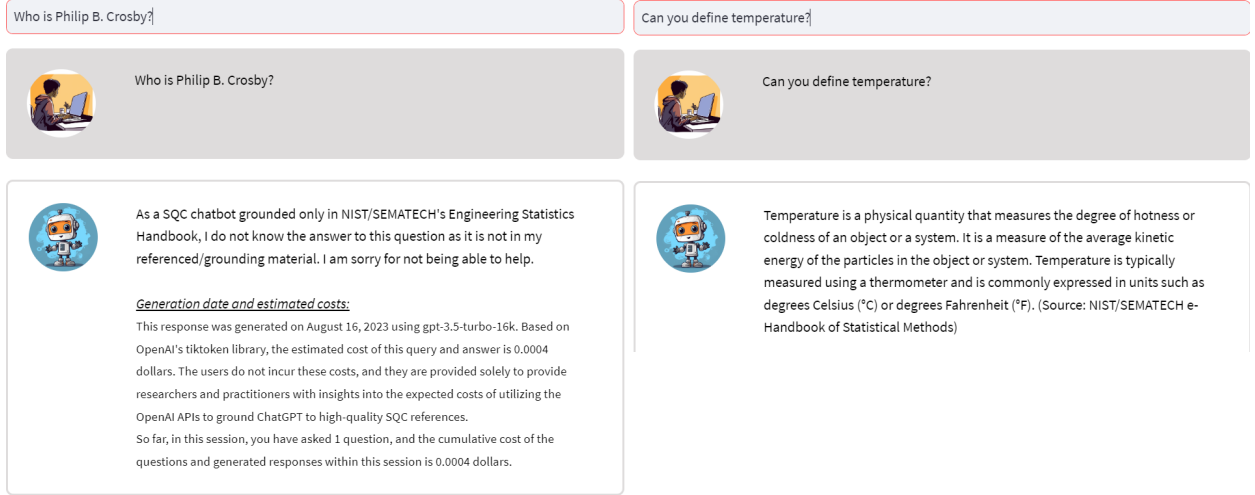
Who is Philip B. Crosby?

Who is Philip B. Crosby?

As a SQC chatbot grounded only in NIST/SEMATECH's Engineering Statistics Handbook, I do not know the answer to this question as it is not in my referenced/grounding material. I am sorry for not being able to help.

Generation date and estimated costs:
This response was generated on August 16, 2023 using gpt-3.5-turbo-16k. Based on OpenAI's tiktoken library, the estimated cost of this query and answer is 0.0004 dollars. The users do not incur these costs, and they are provided solely to provide researchers and practitioners with insights into the expected costs of utilizing the OpenAI APIs to ground ChatGPT to high-quality SQC references.
So far, in this session, you have asked 1 question, and the cumulative cost of the questions and generated responses within this session is 0.0004 dollars.

Can you define temperature?

Can you define temperature?

Temperature is a physical quantity that measures the degree of hotness or coldness of an object or a system. It is a measure of the average kinetic energy of the particles in the object or system. Temperature is typically measured using a thermometer and is commonly expressed in units such as degrees Celsius (°C) or degrees Fahrenheit (°F). (Source: NIST/SEMATECH e-Handbook of Statistical Methods)